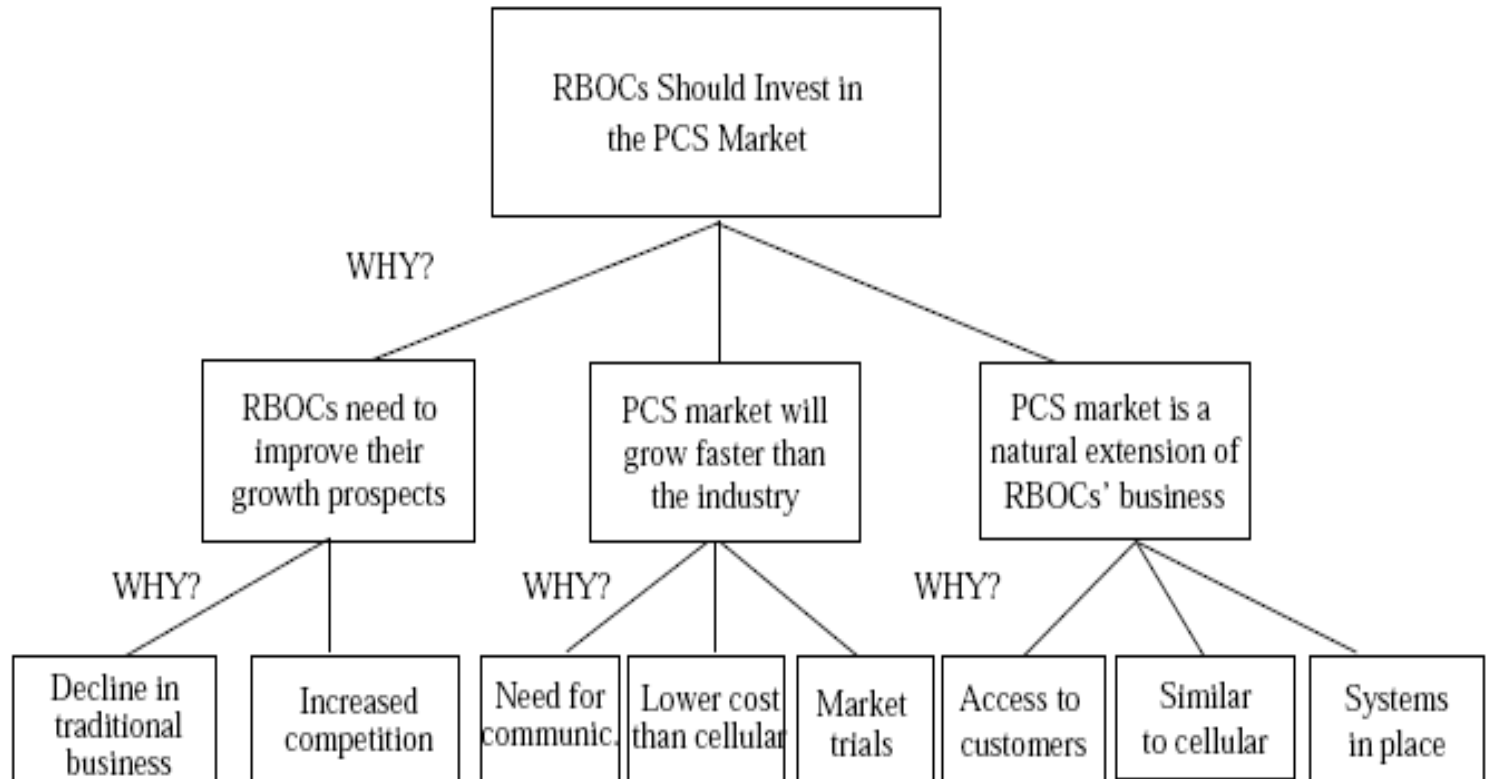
RBOCs Should Invest in the PCS Market

WHY?

RBOCs need to improve their growth prospects

PCS market will grow faster than the industry

PCS market is a natural extension of RBOCs' business

WHY?

Decline in traditional business

Increased competition

WHY?

Need for communic.

Lower cost than cellular

Market trials

WHY?

Access to customers

Similar to cellular

Systems in place